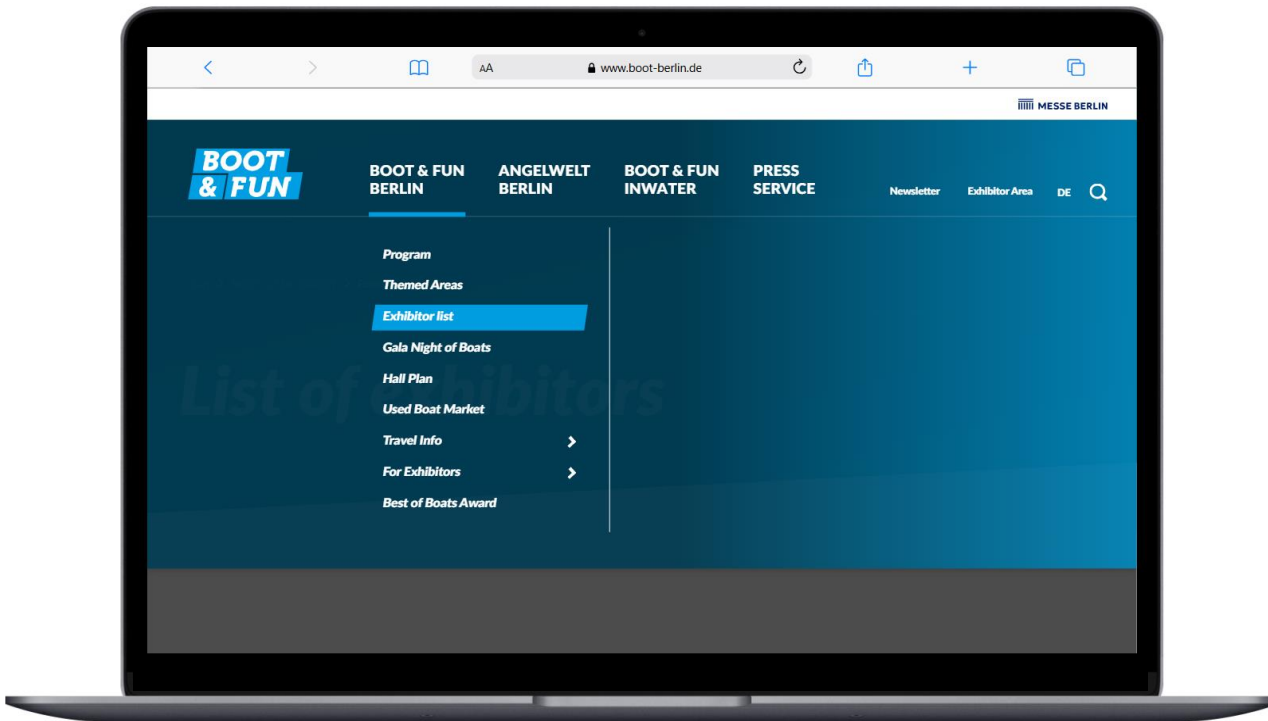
AA www.boot-berlin.de

MESSE BERLIN

BOOT & FUN

BOOT & FUN BERLIN

ANGELWELT BERLIN

BOOT & FUN INWATER

PRESS SERVICE

Newsletter

Exhibitor Area

DE

Program

Themed Areas

Exhibitor list

Gala Night of Boats

Hall Plan

Used Boat Market

Travel Info

For Exhibitors

Best of Boats Award

List of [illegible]ibitors